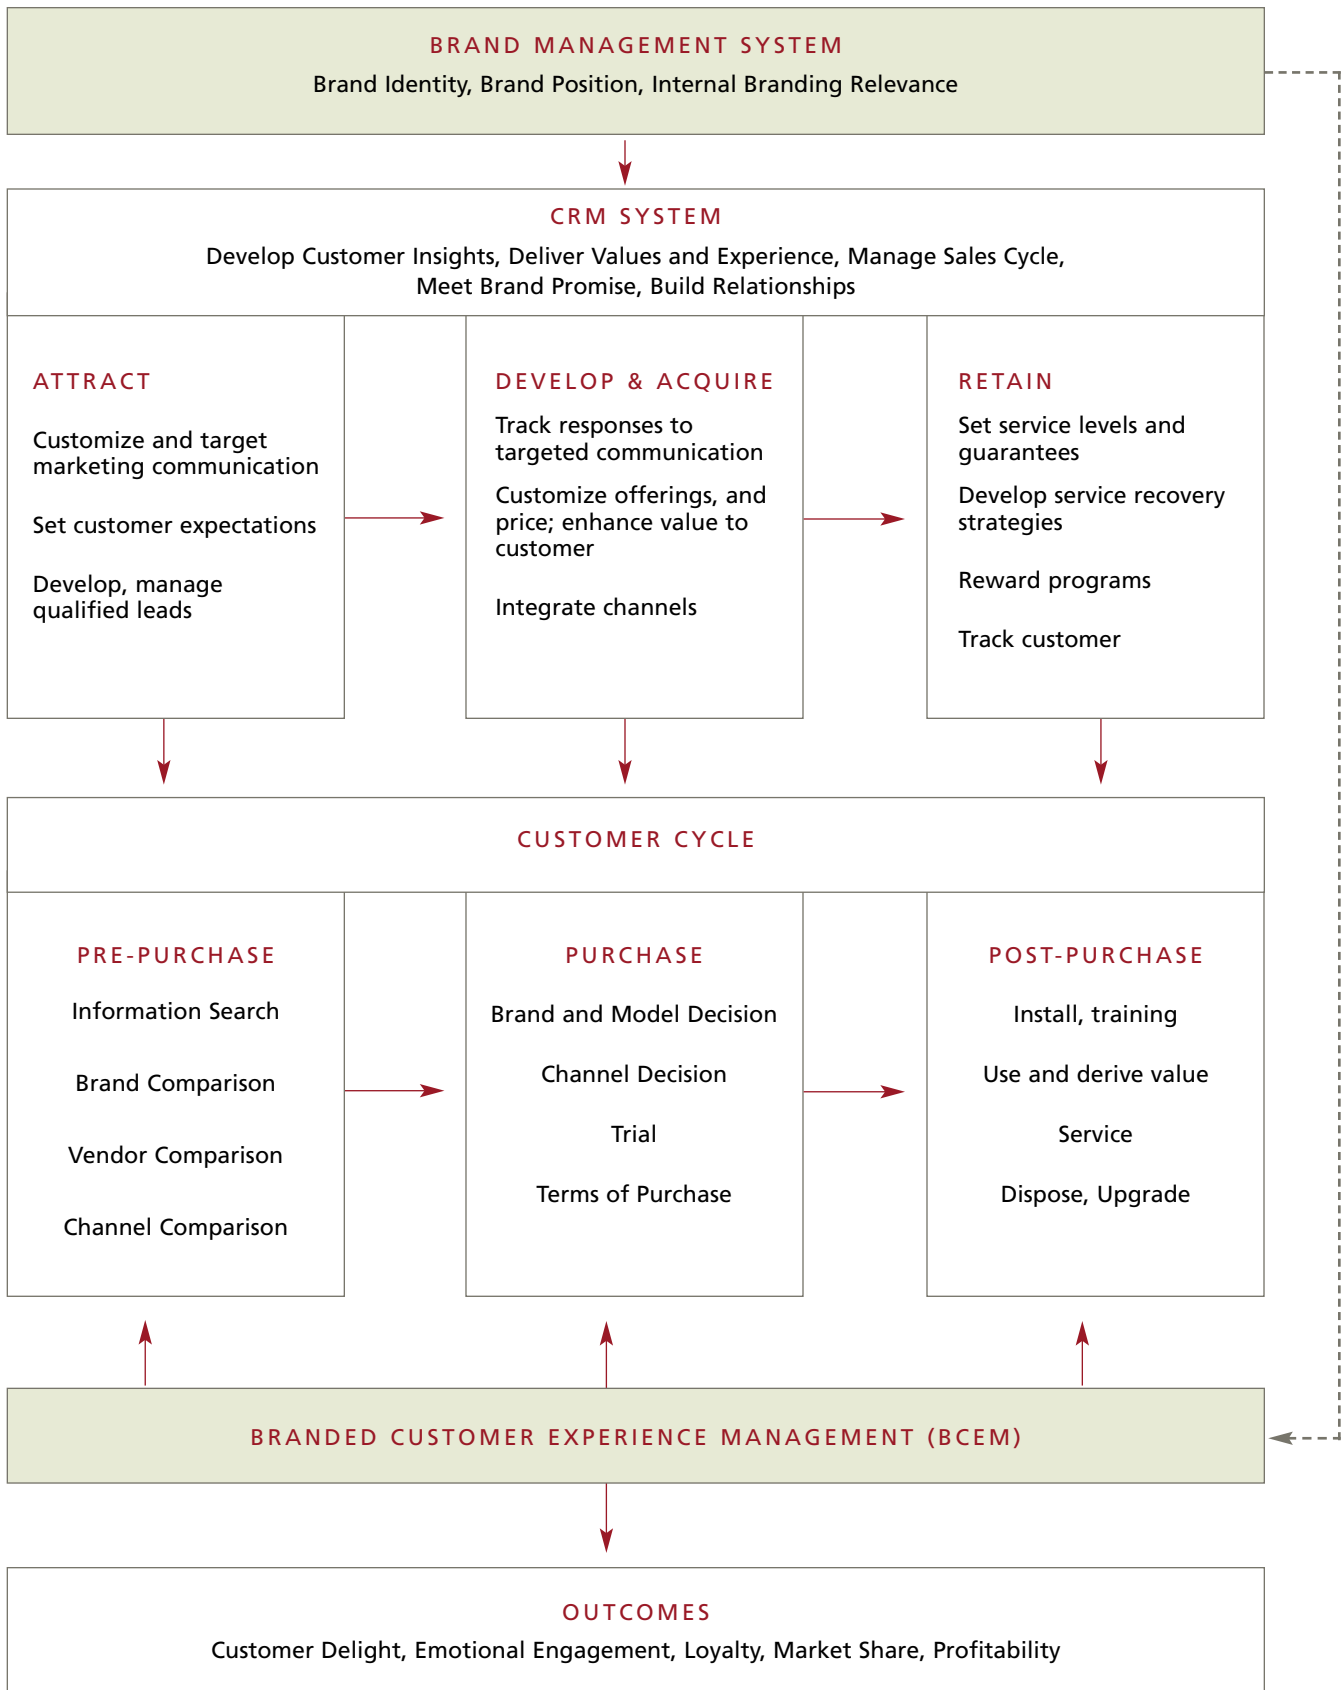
BRAND MANAGEMENT SYSTEM
Brand Identity, Brand Position, Internal Branding Relevance

CRM SYSTEM
Develop Customer Insights, Deliver Values and Experience, Manage Sales Cycle, Meet Brand Promise, Build Relationships

ATTRACT
Customize and target marketing communication
Set customer expectations
Develop, manage qualified leads

DEVELOP & ACQUIRE
Track responses to targeted communication
Customize offerings, and price; enhance value to customer
Integrate channels

RETAIN
Set service levels and guarantees
Develop service recovery strategies
Reward programs
Track customer

CUSTOMER CYCLE

PRE-PURCHASE
Information Search
Brand Comparison
Vendor Comparison
Channel Comparison

PURCHASE
Brand and Model Decision
Channel Decision
Trial
Terms of Purchase

POST-PURCHASE
Install, training
Use and derive value
Service
Dispose, Upgrade

BRANDED CUSTOMER EXPERIENCE MANAGEMENT (BCEM)

OUTCOMES
Customer Delight, Emotional Engagement, Loyalty, Market Share, Profitability